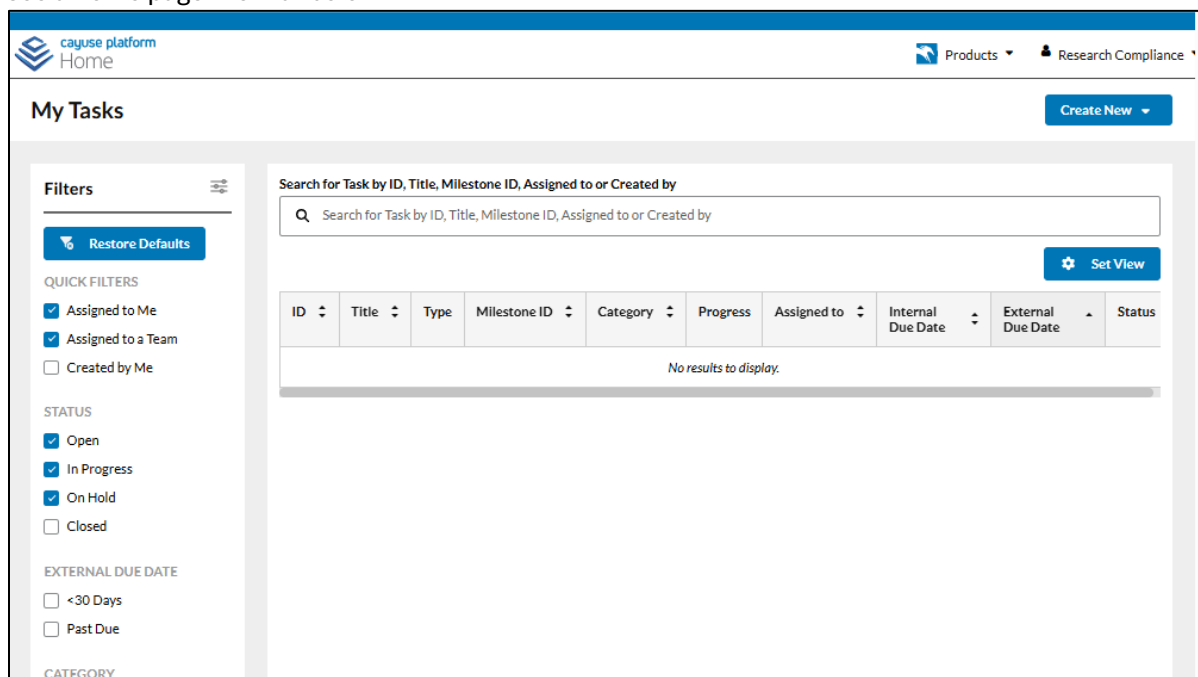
cayuse platform
Home

Products ▾ Research Compliance ▾

My Tasks

Create New ▾

Filters

Restore Defaults

QUICK FILTERS
Assigned to Me
Assigned to a Team
Created by Me

STATUS
Open
In Progress
On Hold
Closed

EXTERNAL DUE DATE
<30 Days
Past Due

CATEGORY

Search for Task by ID, Title, Milestone ID, Assigned to or Created by

Search for Task by ID, Title, Milestone ID, Assigned to or Created by

Set View

| ID | Title | Type | Milestone ID | Category | Progress | Assigned to | Internal Due Date | External Due Date | Status |
|---|---|---|---|---|---|---|---|---|---|
| No results to display. | | | | | | | | | |